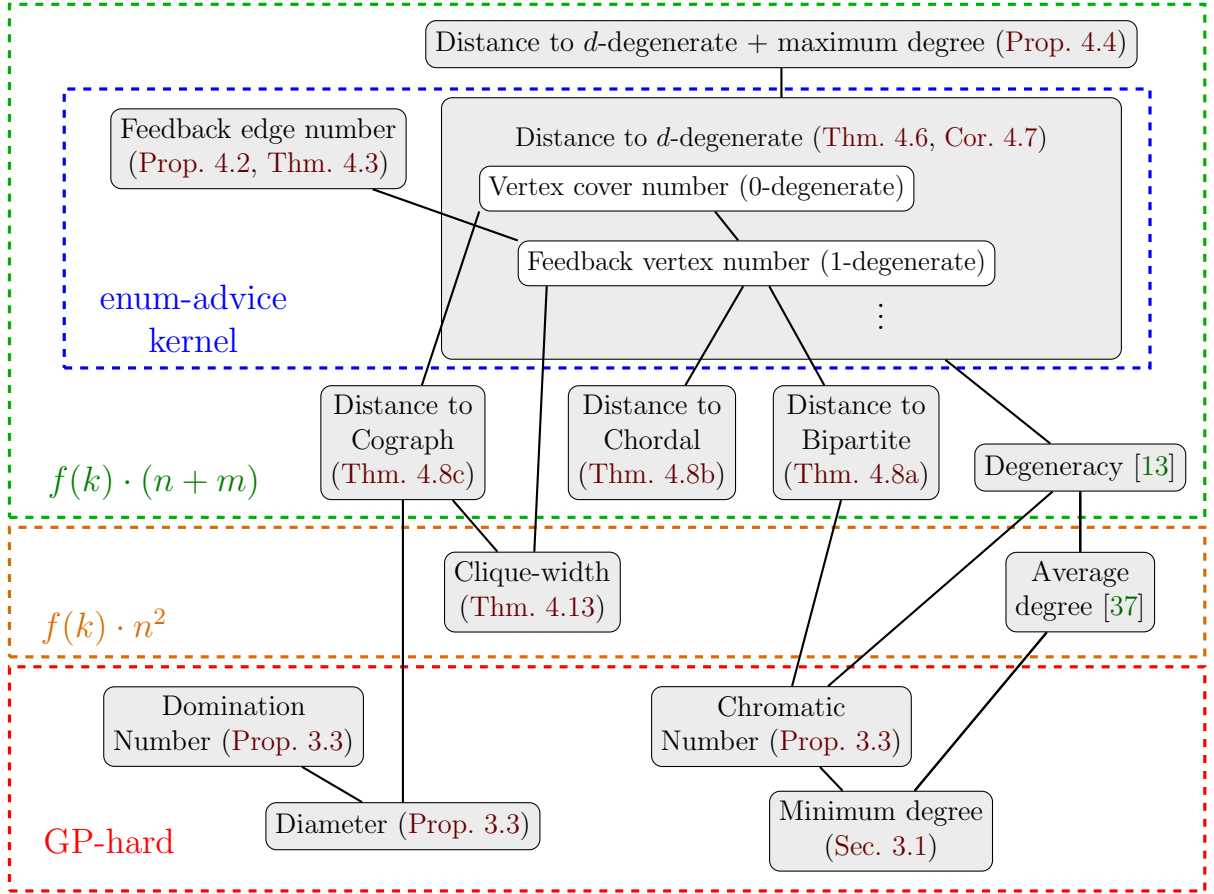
Distance to $d$-degenerate + maximum degree (Prop. 4.4)

Feedback edge number (Prop. 4.2, Thm. 4.3)

Distance to $d$-degenerate (Thm. 4.6, Cor. 4.7)

Vertex cover number (0-degenerate)

Feedback vertex number (1-degenerate)

$\vdots$

enum-advice kernel

Distance to Cograph (Thm. 4.8c)

Distance to Chordal (Thm. 4.8b)

Distance to Bipartite (Thm. 4.8a)

Degeneracy [13]

$f(k) \cdot (n+m)$

Clique-width (Thm. 4.13)

Average degree [37]

$f(k) \cdot n^2$

Domination Number (Prop. 3.3)

Chromatic Number (Prop. 3.3)

Diameter (Prop. 3.3)

Minimum degree (Sec. 3.1)

GP-hard